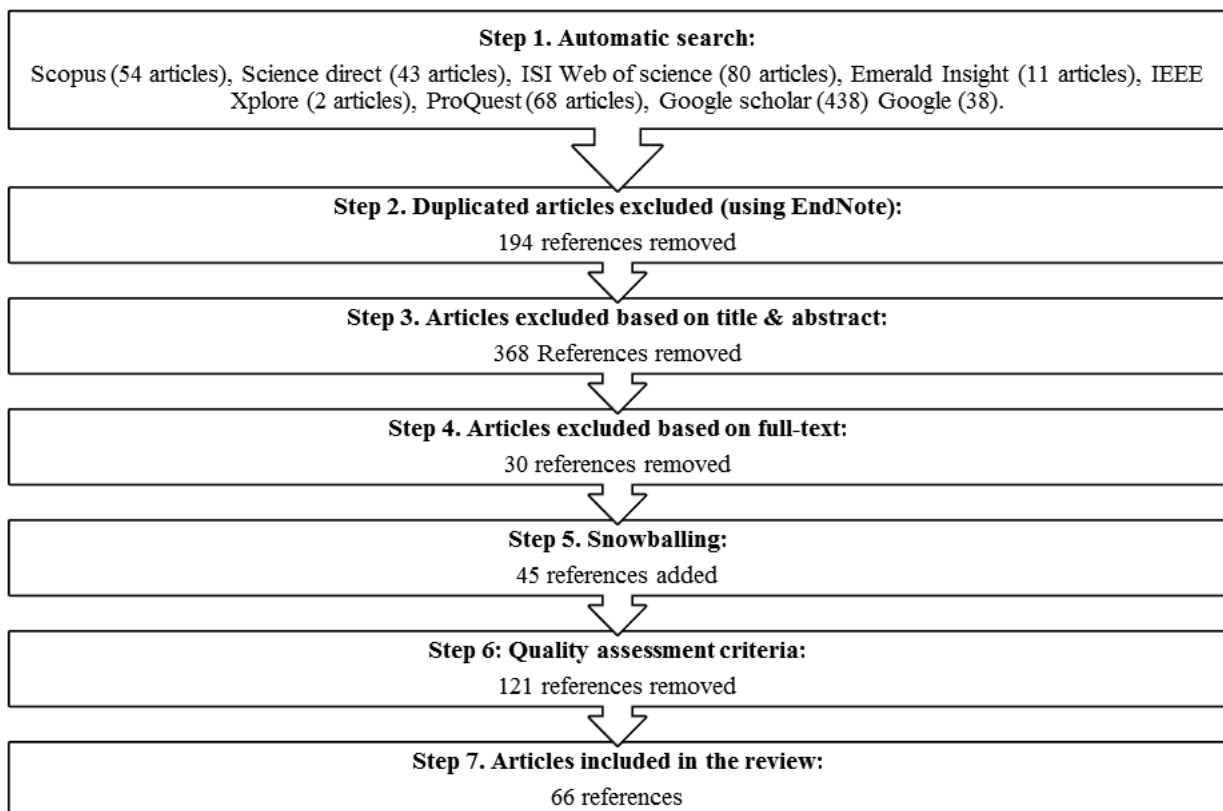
Step 1. Automatic search:

Scopus (54 articles), Science direct (43 articles), ISI Web of science (80 articles), Emerald Insight (11 articles), IEEE Xplore (2 articles), ProQuest (68 articles), Google scholar (438) Google (38).

Step 2. Duplicated articles excluded (using EndNote):

194 references removed

Step 3. Articles excluded based on title & abstract:

368 References removed

Step 4. Articles excluded based on full-text:

30 references removed

Step 5. Snowballing:

45 references added

Step 6: Quality assessment criteria:

121 references removed

Step 7. Articles included in the review:

66 references